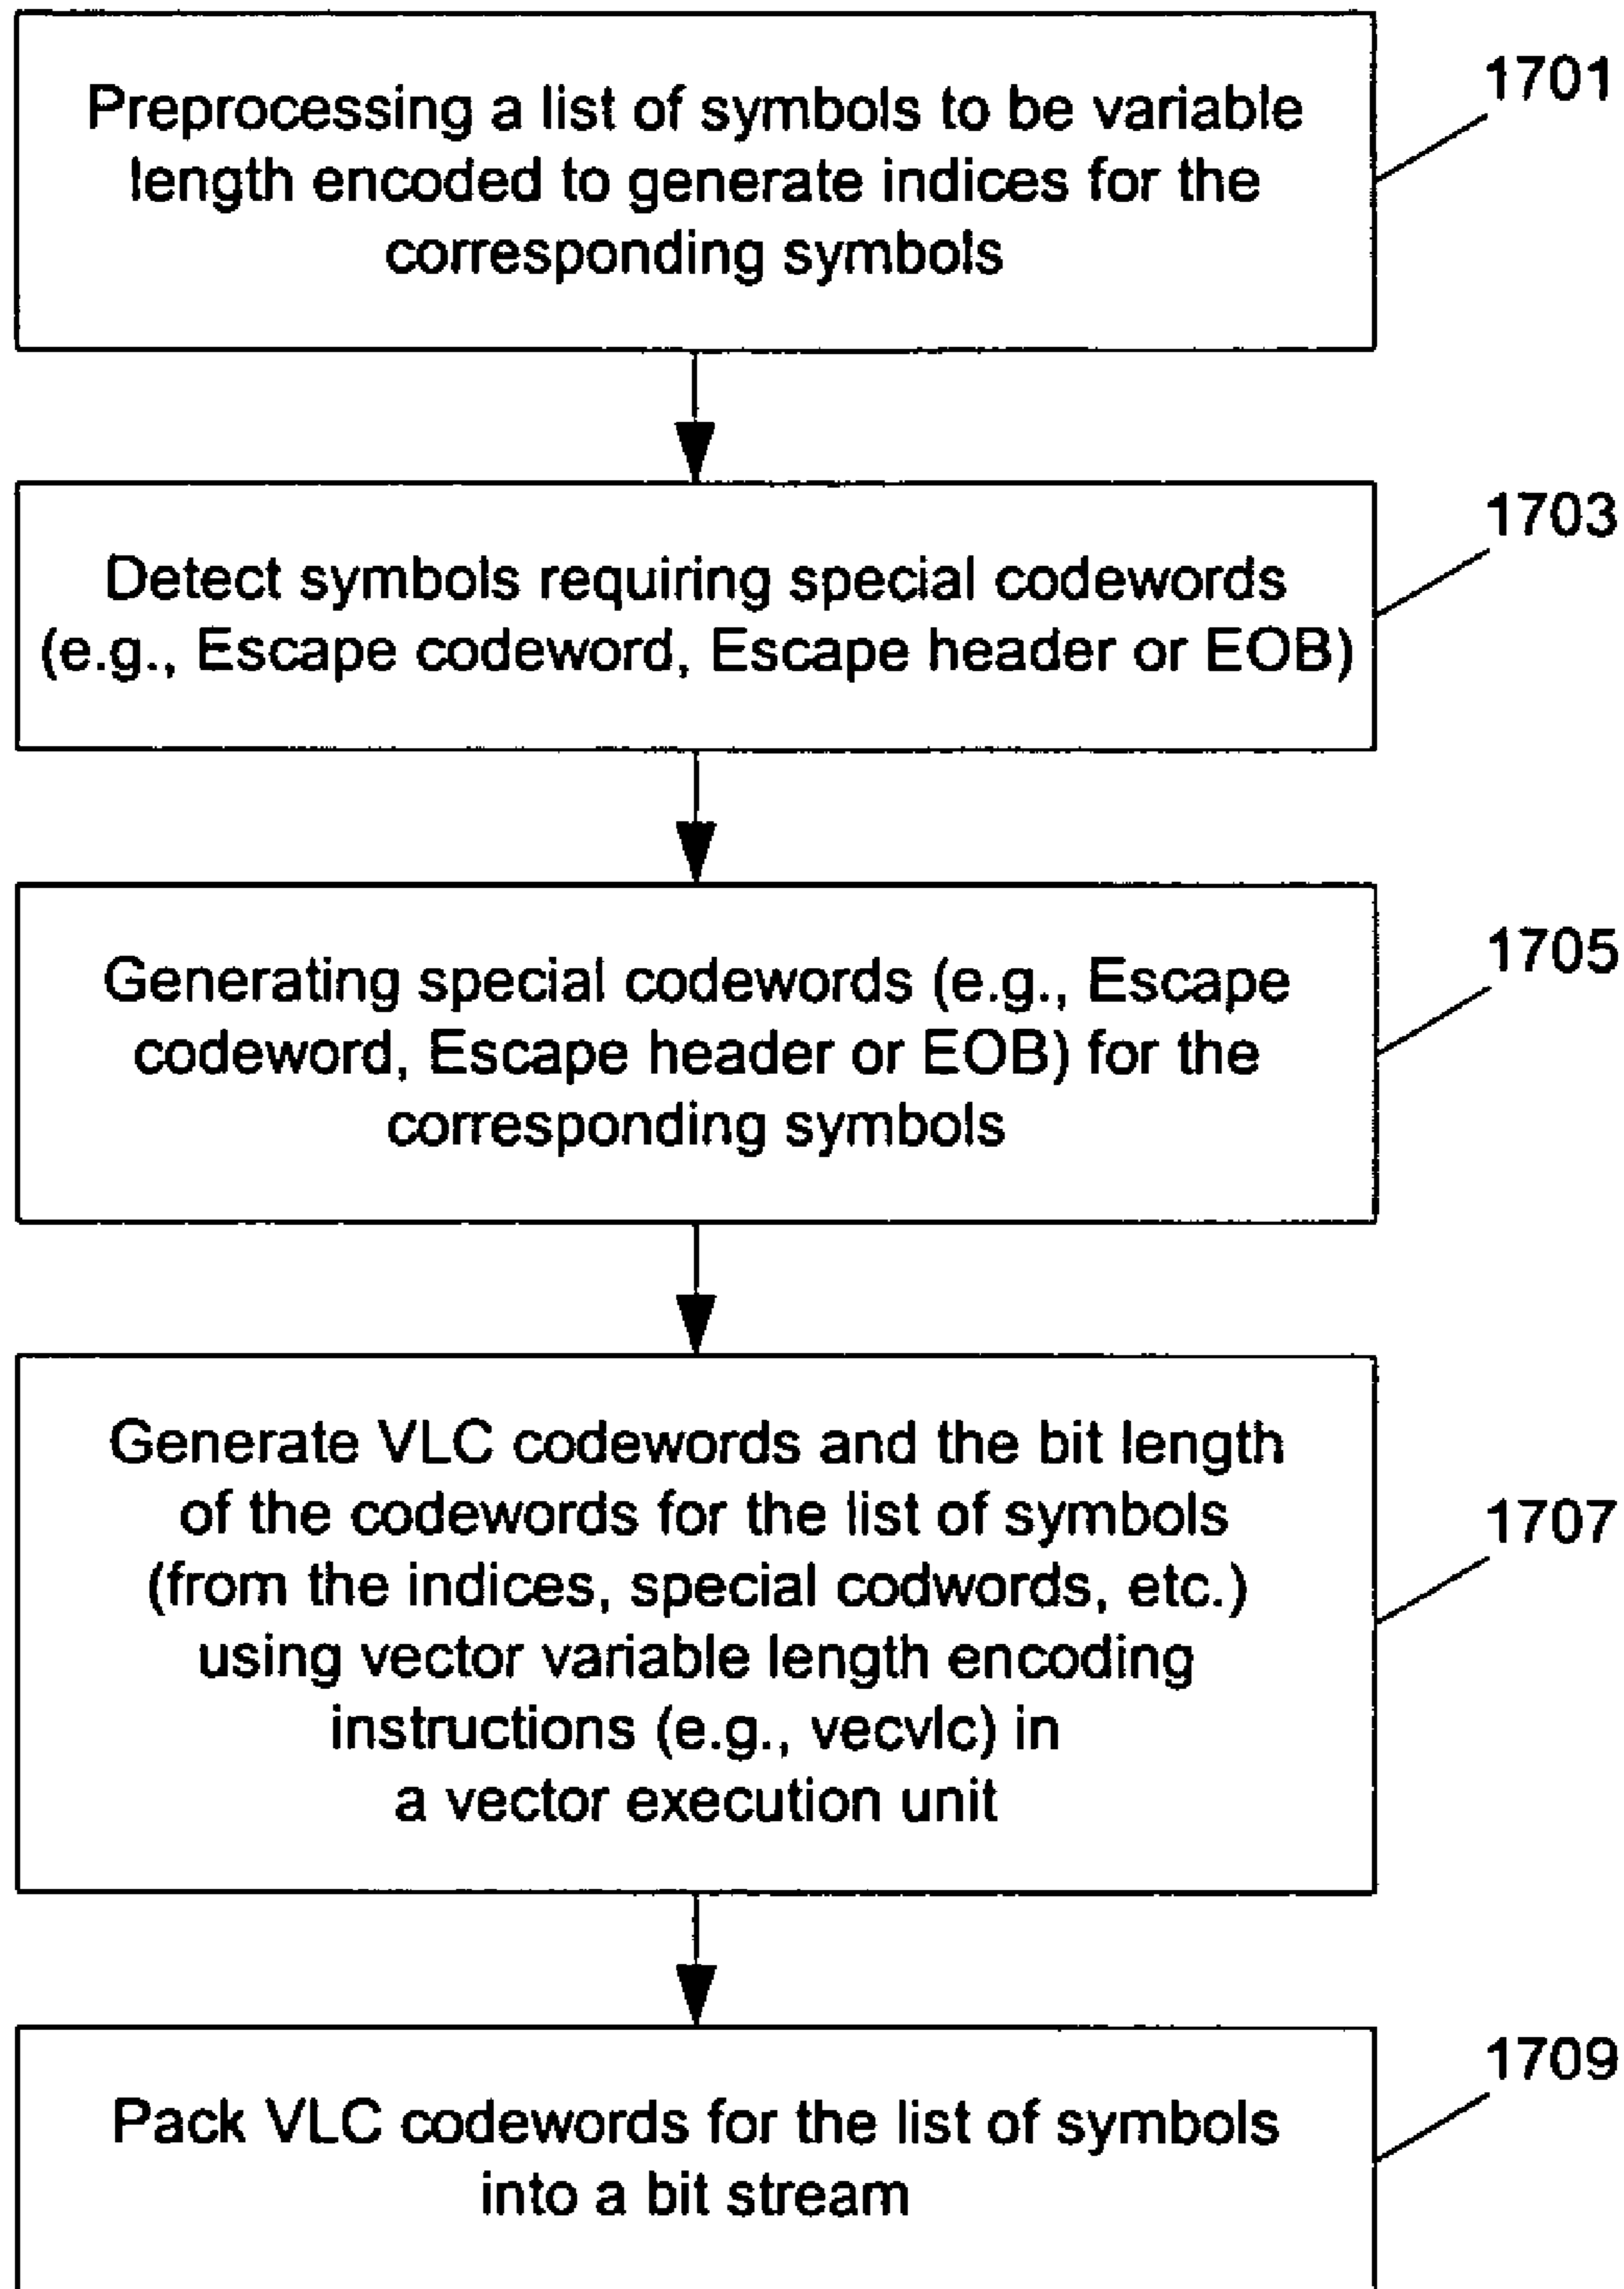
Preprocessing a list of symbols to be variable length encoded to generate indices for the corresponding symbols

1701

Detect symbols requiring special codewords (e.g., Escape codeword, Escape header or EOB)

1703

Generating special codewords (e.g., Escape codeword, Escape header or EOB) for the corresponding symbols

1705

Generate VLC codewords and the bit length of the codewords for the list of symbols (from the indices, special codwords, etc.) using vector variable length encoding instructions (e.g., vecvlc) in a vector execution unit

1707

Pack VLC codewords for the list of symbols into a bit stream

1709